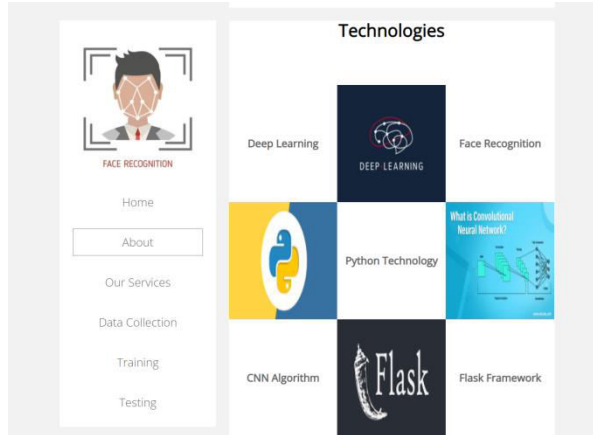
FACE RECOGNITION

Home

About

Our Services

Data Collection

Training

Testing

Technologies

Deep Learning

DEEP LEARNING

Face Recognition

Python Technology

What is Convolutional Neural Network?

CNN Algorithm

Flask

Flask Framework